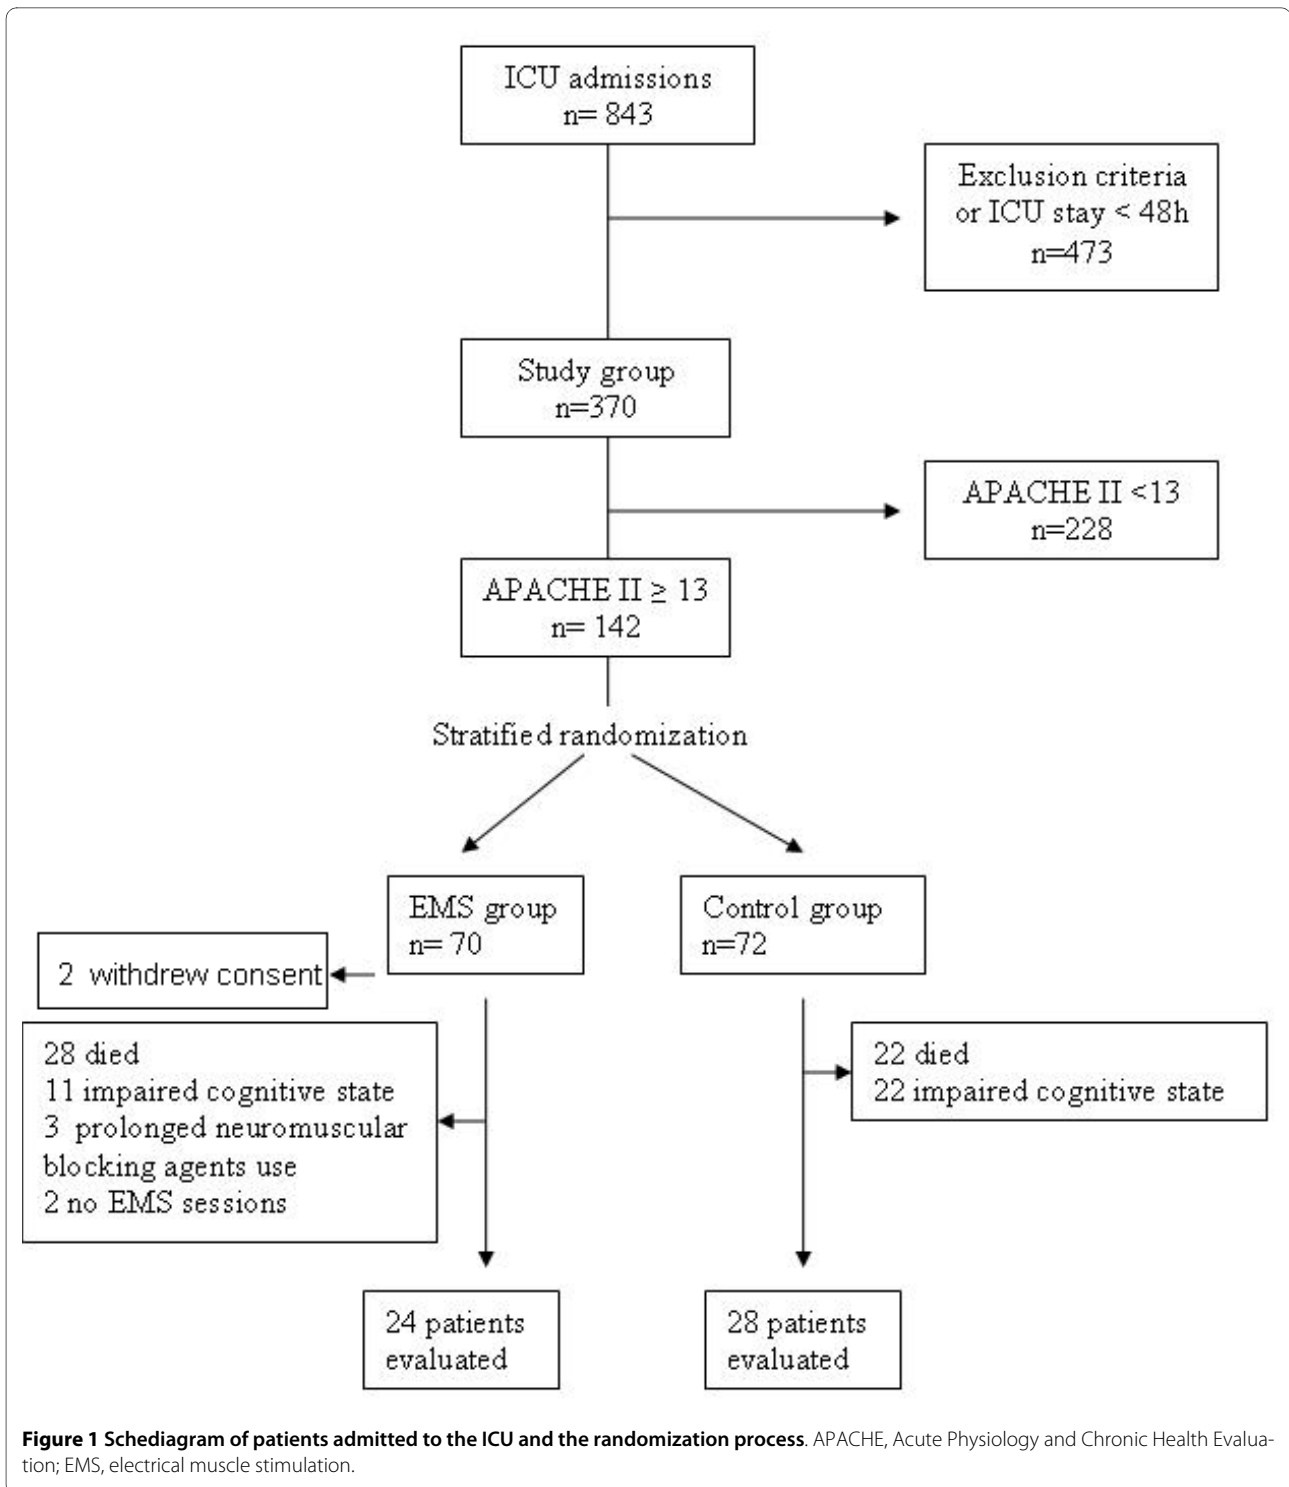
ICU admissions
n= 843

Exclusion criteria
or ICU stay < 48h
n=473

Study group
n=370

APACHE II <13
n=228

APACHE II $\geq$ 13
n= 142

Stratified randomization

EMS group
n= 70

Control group
n=72

2 withdrew consent

28 died
11 impaired cognitive state
3 prolonged neuromuscular blocking agents use
2 no EMS sessions

22 died
22 impaired cognitive state

24 patients evaluated

28 patients evaluated

**Figure 1 Schediagram of patients admitted to the ICU and the randomization process**. APACHE, Acute Physiology and Chronic Health Evaluation; EMS, electrical muscle stimulation.